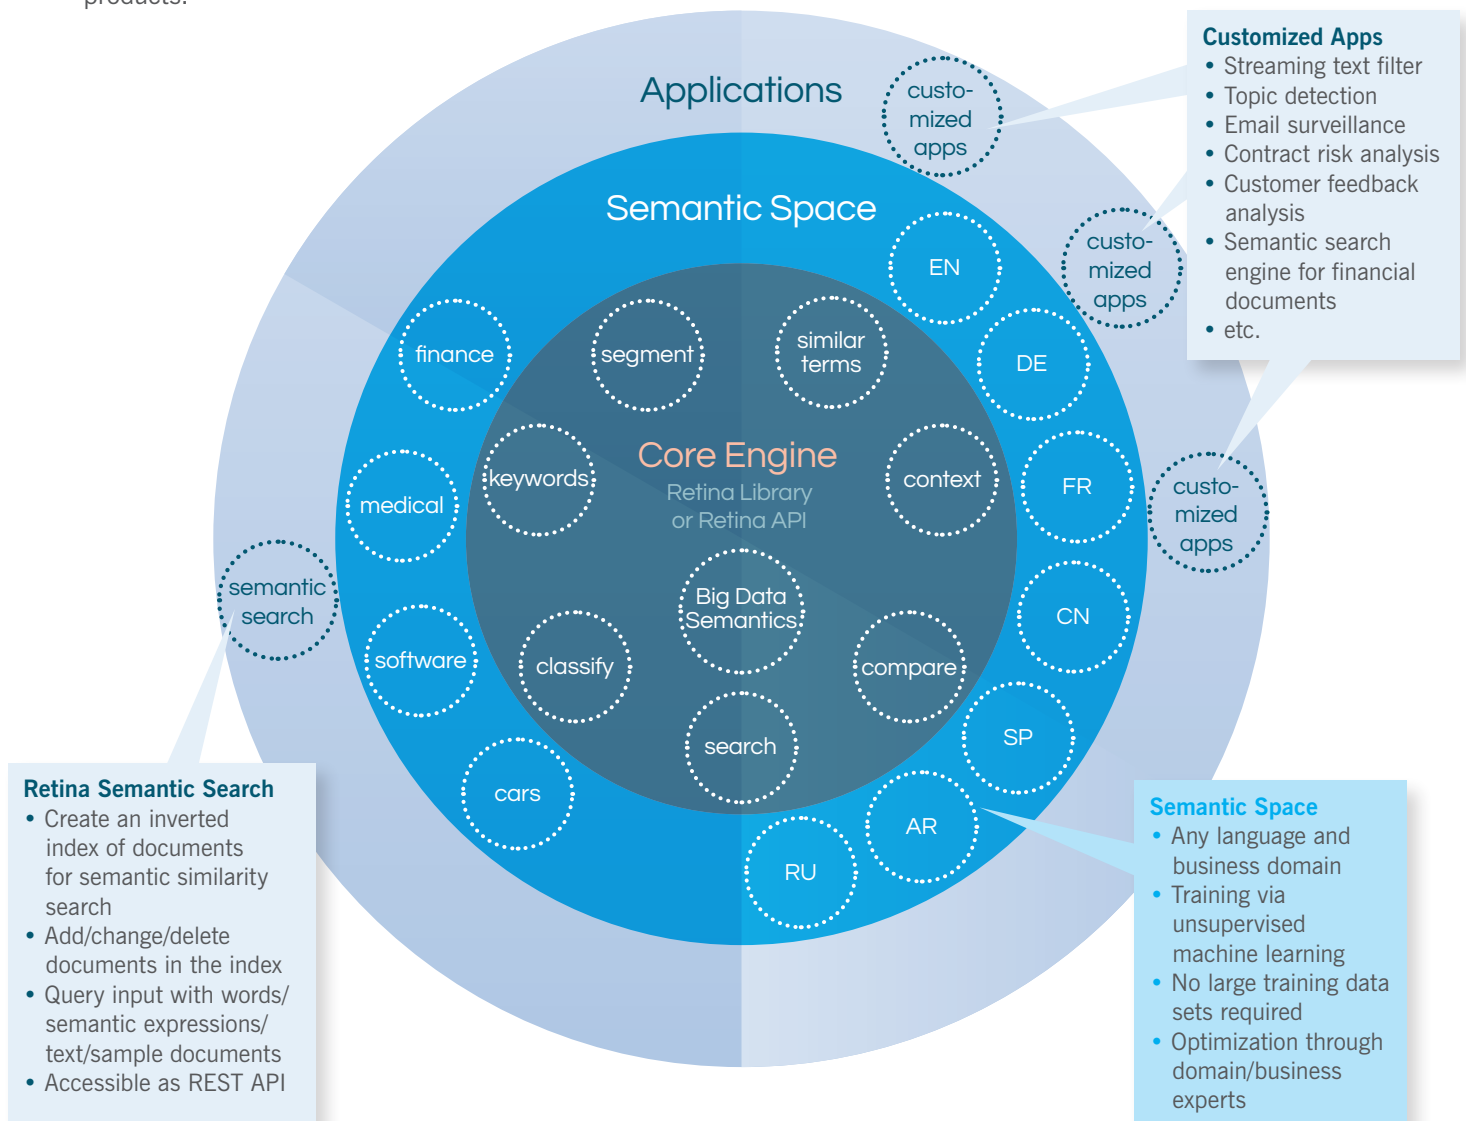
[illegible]

Applications

custo-mized apps

Customized Apps
• Streaming text filter
• Topic detection
• Email surveillance
• Contract risk analysis
• Customer feedback analysis
• Semantic search engine for financial documents
• etc.

Semantic Space

EN

custo-mized apps

finance

segment

similar terms

DE

Core Engine
Retina Library or Retina API

keywords

context

FR

custo-mized apps

medical

semantic search

Big Data Semantics

CN

software

classify

compare

SP

search

cars

AR

RU

Retina Semantic Search
• Create an inverted index of documents for semantic similarity search
• Add/change/delete documents in the index
• Query input with words/ semantic expressions/ text/sample documents
• Accessible as REST API

Semantic Space
• Any language and business domain
• Training via unsupervised machine learning
• No large training data sets required
• Optimization through domain/business experts